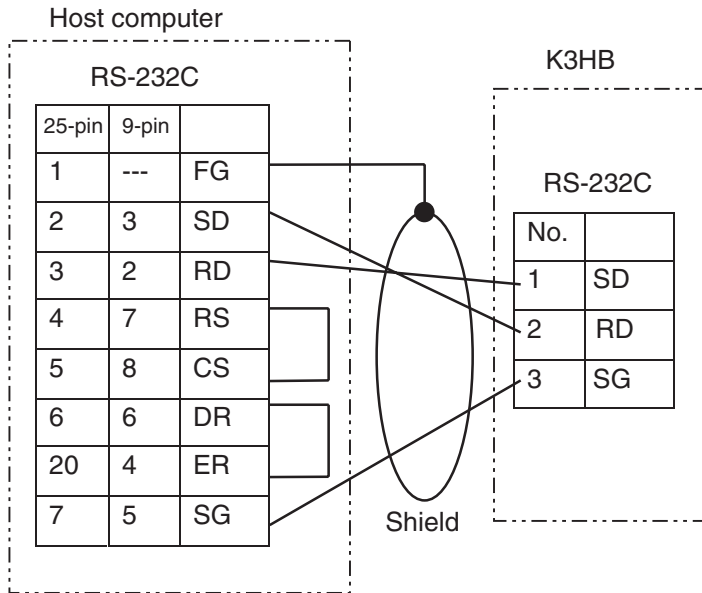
Host computer

RS-232C

| 25-pin | 9-pin | |
|---|---|---|
| 1 | --- | FG |
| 2 | 3 | SD |
| 3 | 2 | RD |
| 4 | 7 | RS |
| 5 | 8 | CS |
| 6 | 6 | DR |
| 20 | 4 | ER |
| 7 | 5 | SG |

Shield

K3HB

RS-232C

| No. | |
|---|---|
| 1 | SD |
| 2 | RD |
| 3 | SG |